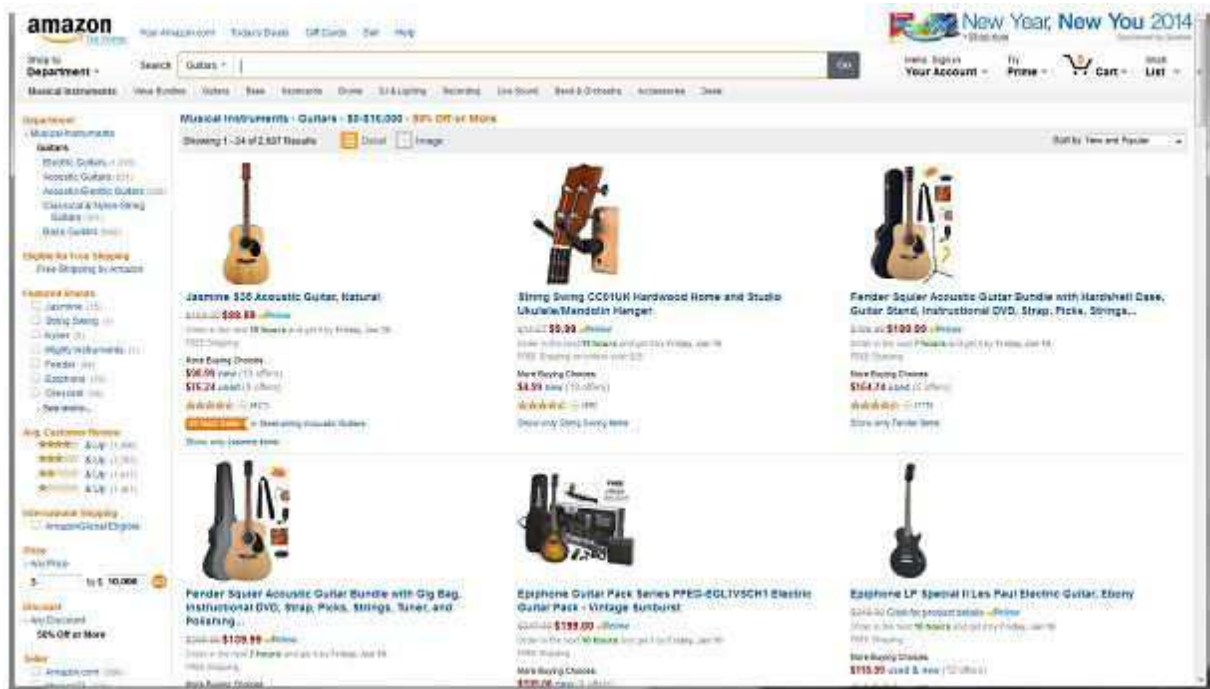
amazon Try Prime

Your Amazon.com Today's Deals Gift Cards Sell Help

New Year, New You 2014 › Shop now

Shop by Department

Search Guitars

Go

Hello. Sign in Your Account

Try Prime

0 Cart

Wish List

Musical Instruments Value Bundles Guitars Bass Keyboards Drums DJ & Lighting Recording Live Sound Band & Orchestra Accessories Deals

Department
‹ Musical Instruments
Guitars
Electric Guitars
Acoustic Guitars
Acoustic-Electric Guitars
Classical & Nylon-String Guitars
Bass Guitars

Eligible for Free Shipping
Free Shipping by Amazon

Featured Brands
Jasmine
String Swing
Kyser
Mighty Instruments
Fender
Epiphone
Oscraft
See more...

Avg. Customer Review
& Up
& Up
& Up
& Up

International Shipping
AmazonGlobal Eligible

Price
‹ Any Price
$ to $ 10,000 Go

Discount
‹ Any Discount
50% Off or More

Seller
Amazon.com

Musical Instruments › Guitars › $0-$10,000 › 50% Off or More

Showing 1 - 24 of 2,537 Results

Detail Image

Sort by Relevance and Popular

Jasmine S35 Acoustic Guitar, Natural
$99.99 Prime
Order in the next 10 hours and get it by Friday, Jan 10.
FREE Shipping
More Buying Choices
$98.99 new (15 offers)
$76.24 used (3 offers)
#1 Best Seller in Best-selling Acoustic Guitars
Show only Jasmine items

String Swing CC01UK Hardwood Home and Studio Ukulele/Mandolin Hanger
$5.99 Prime
Order in the next 10 hours and get it by Friday, Jan 10.
FREE Shipping on orders over $35
More Buying Choices
$4.59 new (15 offers)
Show only String Swing items

Fender Squier Acoustic Guitar Bundle with Hardshell Case, Guitar Stand, Instructional DVD, Strap, Picks, Strings...
$199.99 Prime
Order in the next 7 hours and get it by Friday, Jan 10.
FREE Shipping
More Buying Choices
$164.74 used (2 offers)
Show only Fender items

Fender Squier Acoustic Guitar Bundle with Gig Bag, Instructional DVD, Strap, Picks, Strings, Tuner, and Polishing...
$139.99 Prime
Order in the next 7 hours and get it by Friday, Jan 10.
FREE Shipping
More Buying Choices

Epiphone Guitar Pack Series PPEG-EGL1VSCH1 Electric Guitar Pack - Vintage Sunburst
$199.00 Prime
Order in the next 10 hours and get it by Friday, Jan 10.
FREE Shipping
More Buying Choices
$199.00 new

Epiphone LP Special II Les Paul Electric Guitar, Ebony
Click for product details Prime
Order in the next 10 hours and get it by Friday, Jan 10.
FREE Shipping
More Buying Choices
$115.99 used & new (12 offers)